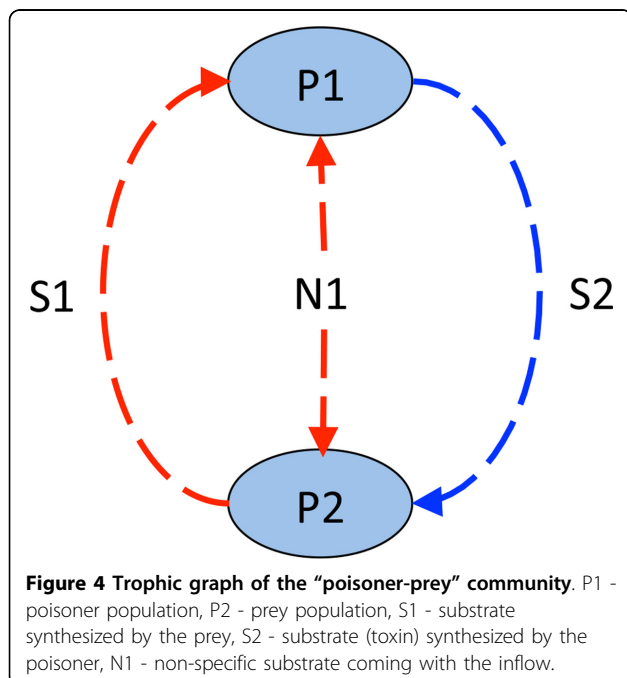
P1

S1

N1

S2

P2

**Figure 4 Trophic graph of the "poisoner-prey" community**. P1 - poisoner population, P2 - prey population, S1 - substrate synthesized by the prey, S2 - substrate (toxin) synthesized by the poisoner, N1 - non-specific substrate coming with the inflow.